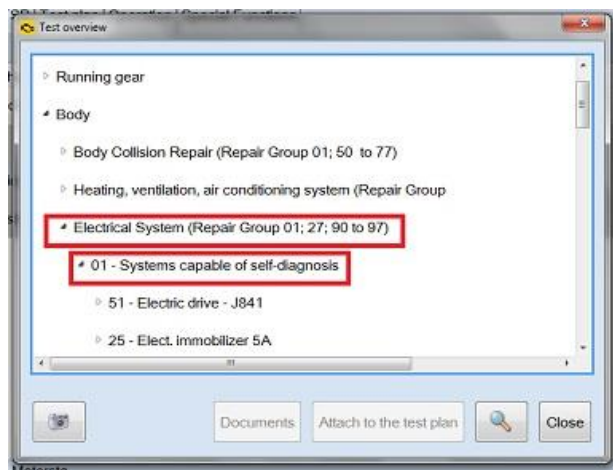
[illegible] Test plan | Operation | Special Functions |

Test overview

Running gear

Body

Body Collision Repair (Repair Group 01; 50 to 77)

Heating, ventilation, air conditioning system (Repair Group

Electrical System (Repair Group 01; 27; 90 to 97)

01 - Systems capable of self-diagnosis

51 - Electric drive - J841

25 - Elect. immobilizer 5A

Documents

Attach to the test plan

Close

Motorsto